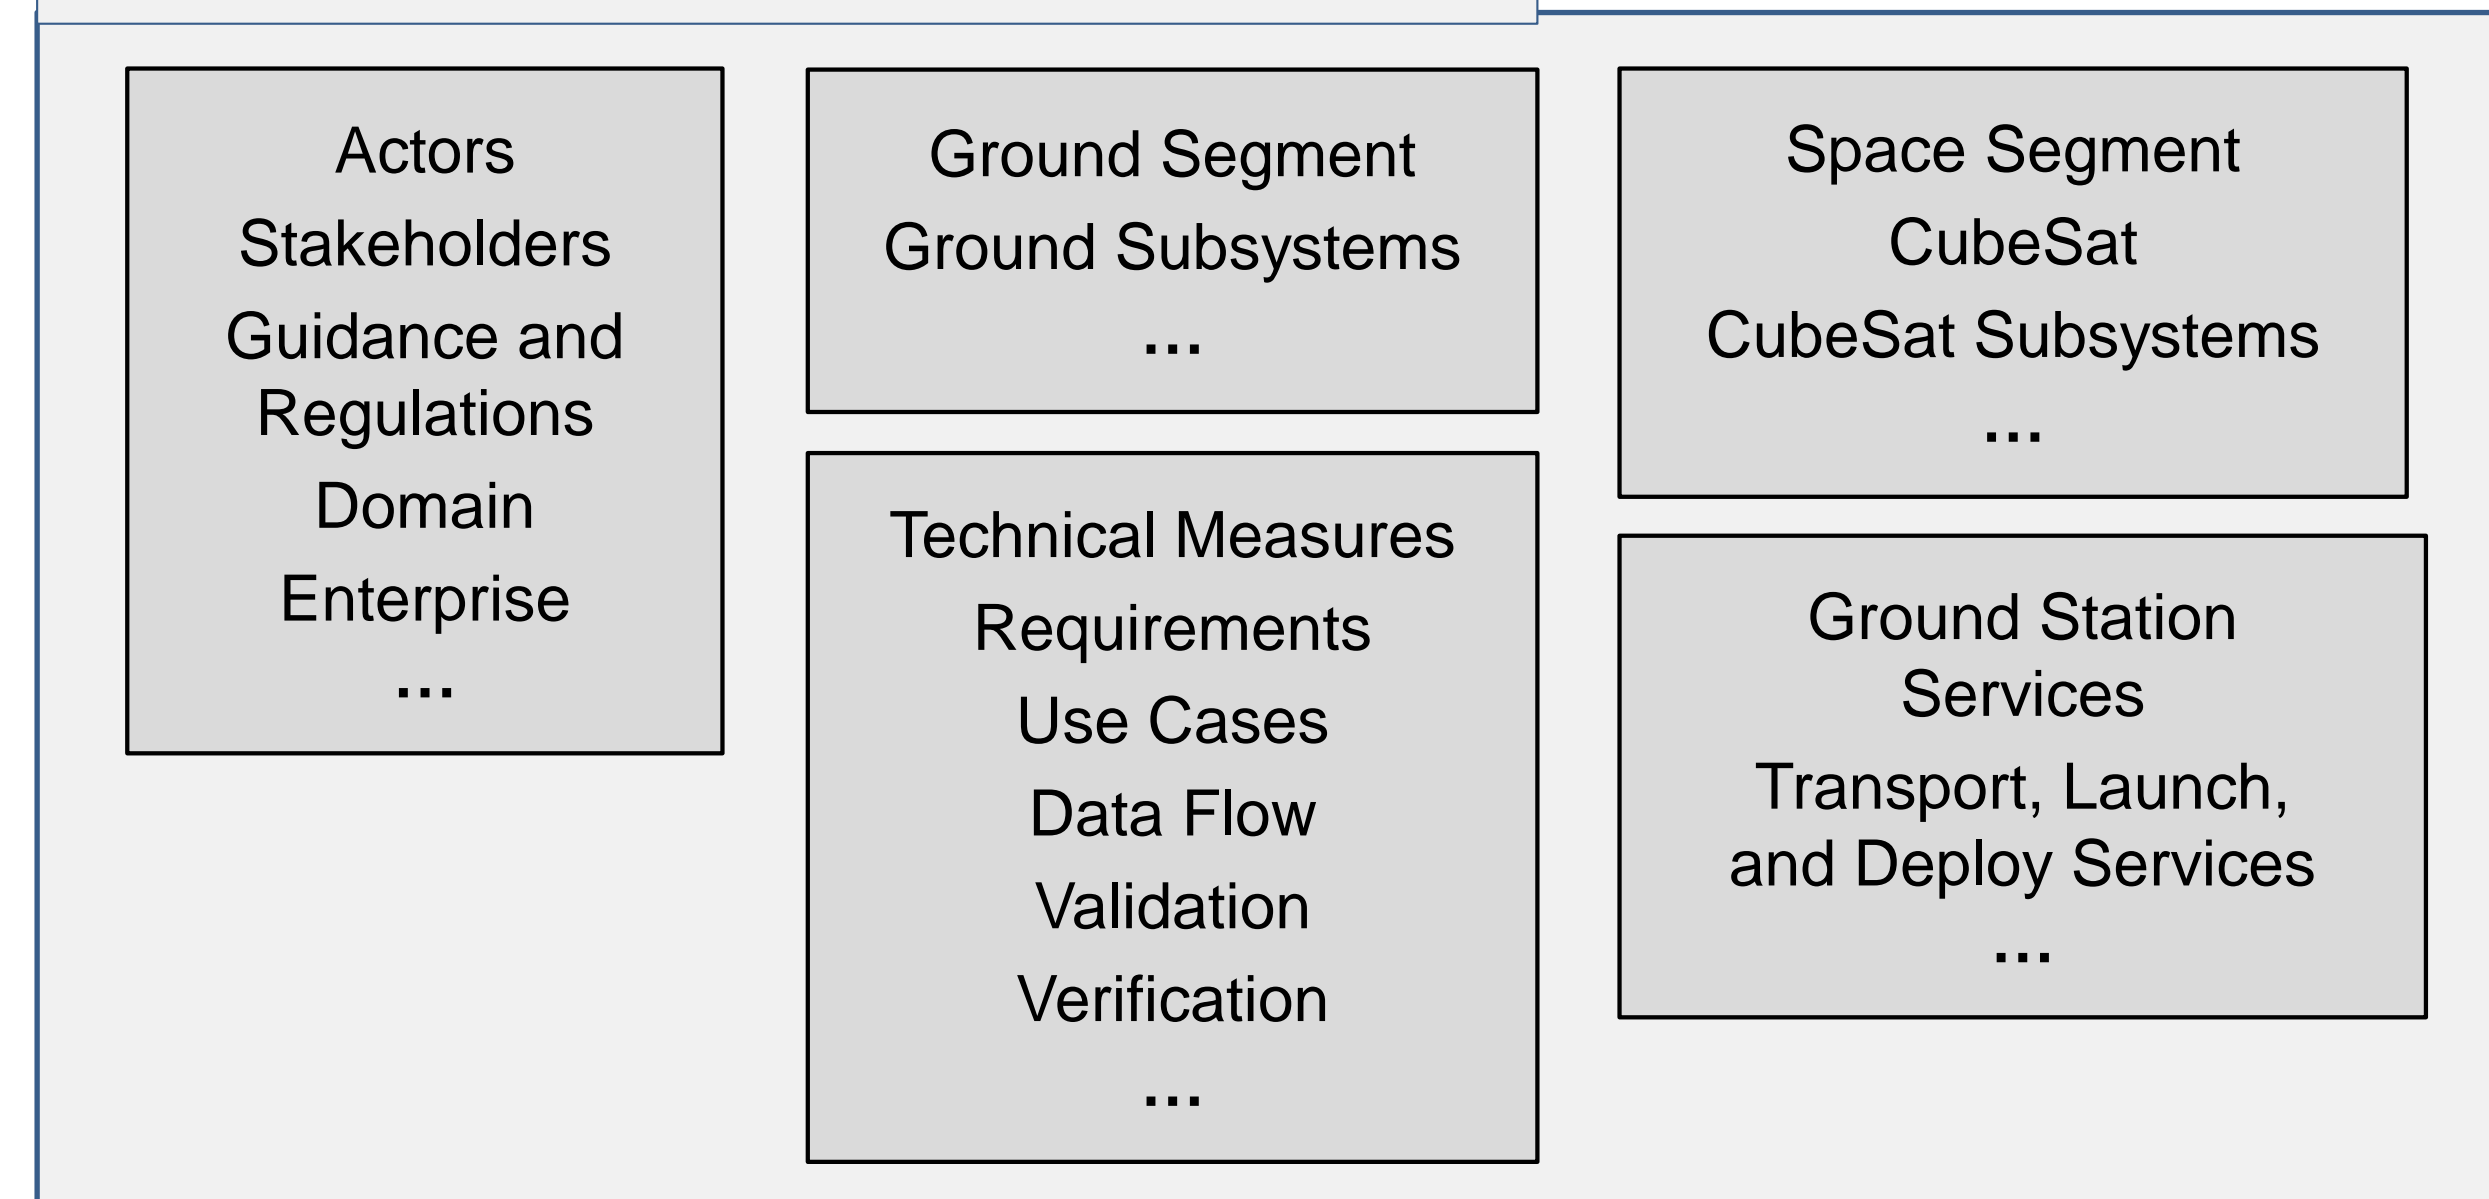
Actors
Stakeholders
Guidance and Regulations
Domain
Enterprise
...

Ground Segment
Ground Subsystems
...

Technical Measures
Requirements
Use Cases
Data Flow
Validation
Verification
...

Space Segment
CubeSat
CubeSat Subsystems
...

Ground Station Services
Transport, Launch, and Deploy Services
...